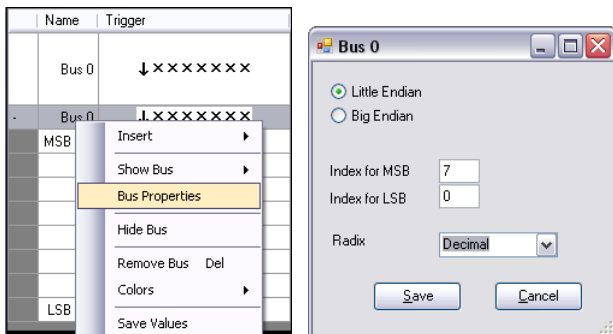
| Name | Trigger |
|---|---|
| Bus 0 | ↓××××××× |
| Bus 0 | ↓××××××× |
| MSB | |
| LSB | |

Insert
Show Bus
Bus Properties
Hide Bus
Remove Bus Del
Colors
Save Values

Bus 0

Little Endian
Big Endian

Index for MSB 7
Index for LSB 0

Radix Decimal

Save Cancel